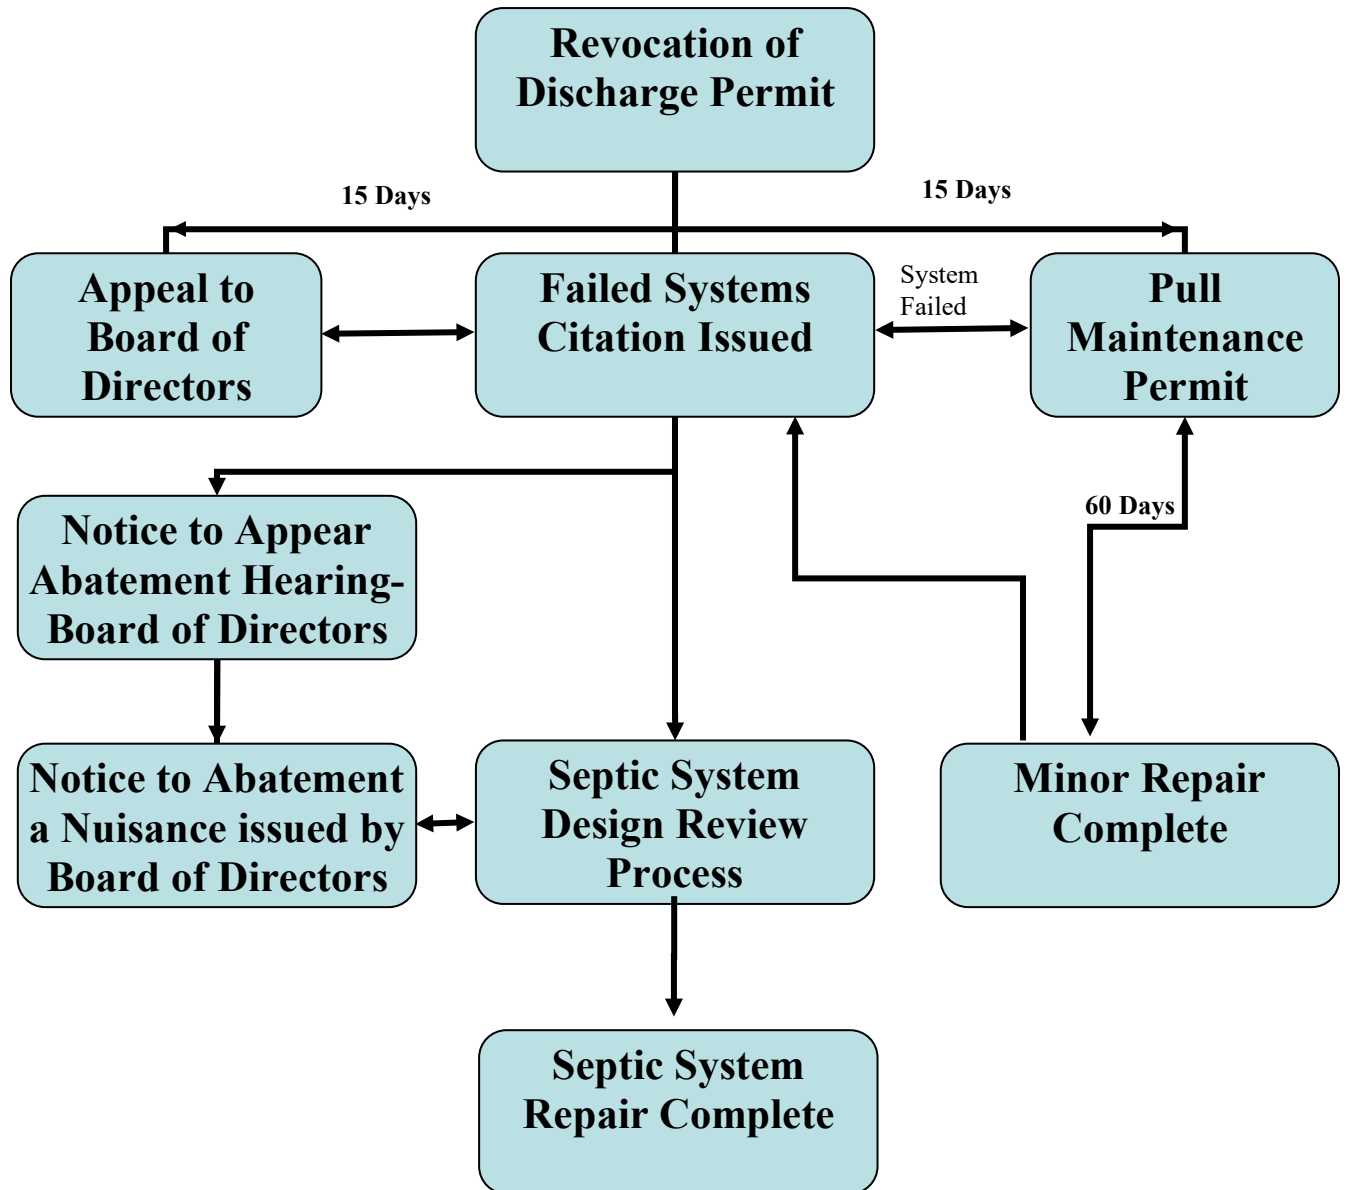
Revocation of Discharge Permit

15 Days

15 Days

Appeal to Board of Directors

Failed Systems Citation Issued

System Failed

Pull Maintenance Permit

Notice to Appear Abatement Hearing- Board of Directors

60 Days

Notice to Abatement a Nuisance issued by Board of Directors

Septic System Design Review Process

Minor Repair Complete

Septic System Repair Complete